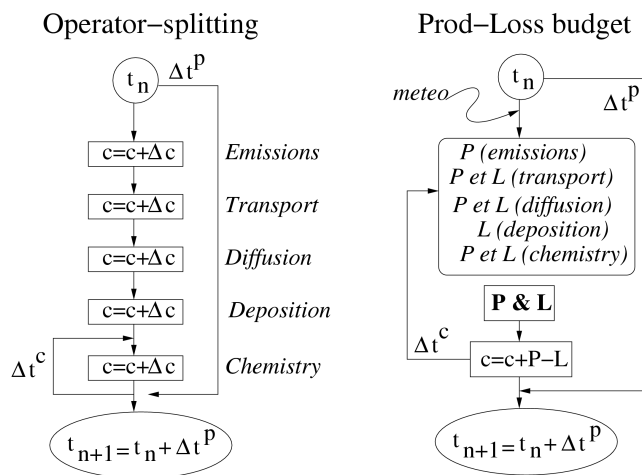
Operator−splitting

$t_n$

$\Delta t^p$

$c=c+\Delta c$ Emissions

$c=c+\Delta c$ Transport

$c=c+\Delta c$ Diffusion

$c=c+\Delta c$ Deposition

$\Delta t^c$

$c=c+\Delta c$ Chemistry

$t_{n+1}=t_n+\Delta t^p$

Prod−Loss budget

meteo

$t_n$

$\Delta t^p$

P (emissions)
P et L (transport)
P et L (diffusion)
L (deposition)
P et L (chemistry)

P & L

$\Delta t^c$

c=c+P−L

$t_{n+1}=t_n+\Delta t^p$